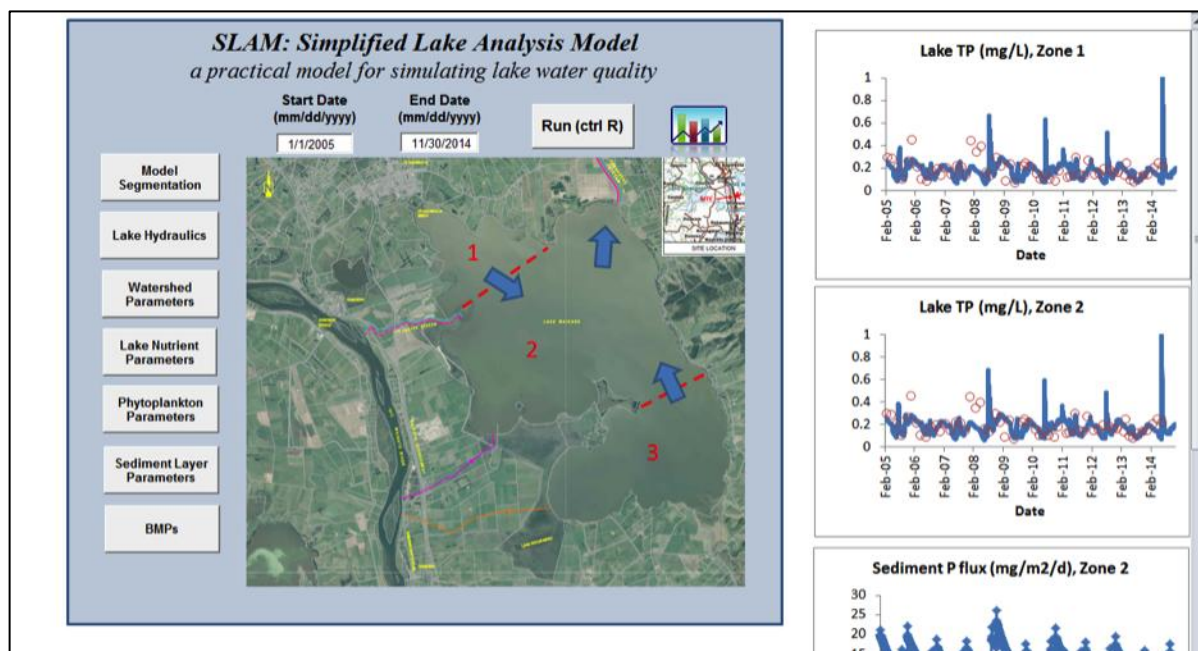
SLAM: Simplified Lake Analysis Model
a practical model for simulating lake water quality

Start Date (mm/dd/yyyy)
1/1/2005

End Date (mm/dd/yyyy)
11/30/2014

Run (ctrl R)

Model Segmentation

Lake Hydraulics

Watershed Parameters

Lake Nutrient Parameters

Phytoplankton Parameters

Sediment Layer Parameters

BMPs

1

2

3

Lake TP (mg/L), Zone 1
1
0.8
0.6
0.4
0.2
0
Feb-05 Feb-06 Feb-07 Feb-08 Feb-09 Feb-10 Feb-11 Feb-12 Feb-13 Feb-14
Date

Lake TP (mg/L), Zone 2
1
0.8
0.6
0.4
0.2
0
Feb-05 Feb-06 Feb-07 Feb-08 Feb-09 Feb-10 Feb-11 Feb-12 Feb-13 Feb-14
Date

Sediment P flux (mg/m2/d), Zone 2
30
25
20
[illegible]